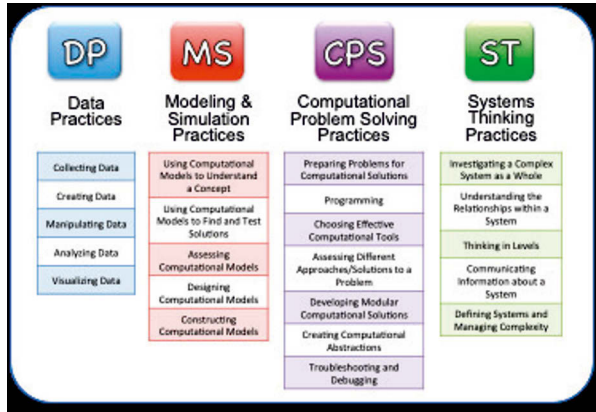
DP

Data Practices

Collecting Data

Creating Data

Manipulating Data

Analyzing Data

Visualizing Data

MS

Modeling & Simulation Practices

Using Computational Models to Understand a Concept

Using Computational Models to Find and Test Solutions

Assessing Computational Models

Designing Computational Models

Constructing Computational Models

CPS

Computational Problem Solving Practices

Preparing Problems for Computational Solutions

Programming

Choosing Effective Computational Tools

Assessing Different Approaches/Solutions to a Problem

Developing Modular Computational Solutions

Creating Computational Abstractions

Troubleshooting and Debugging

ST

Systems Thinking Practices

Investigating a Complex System as a Whole

Understanding the Relationships within a System

Thinking in Levels

Communicating Information about a System

Defining Systems and Managing Complexity